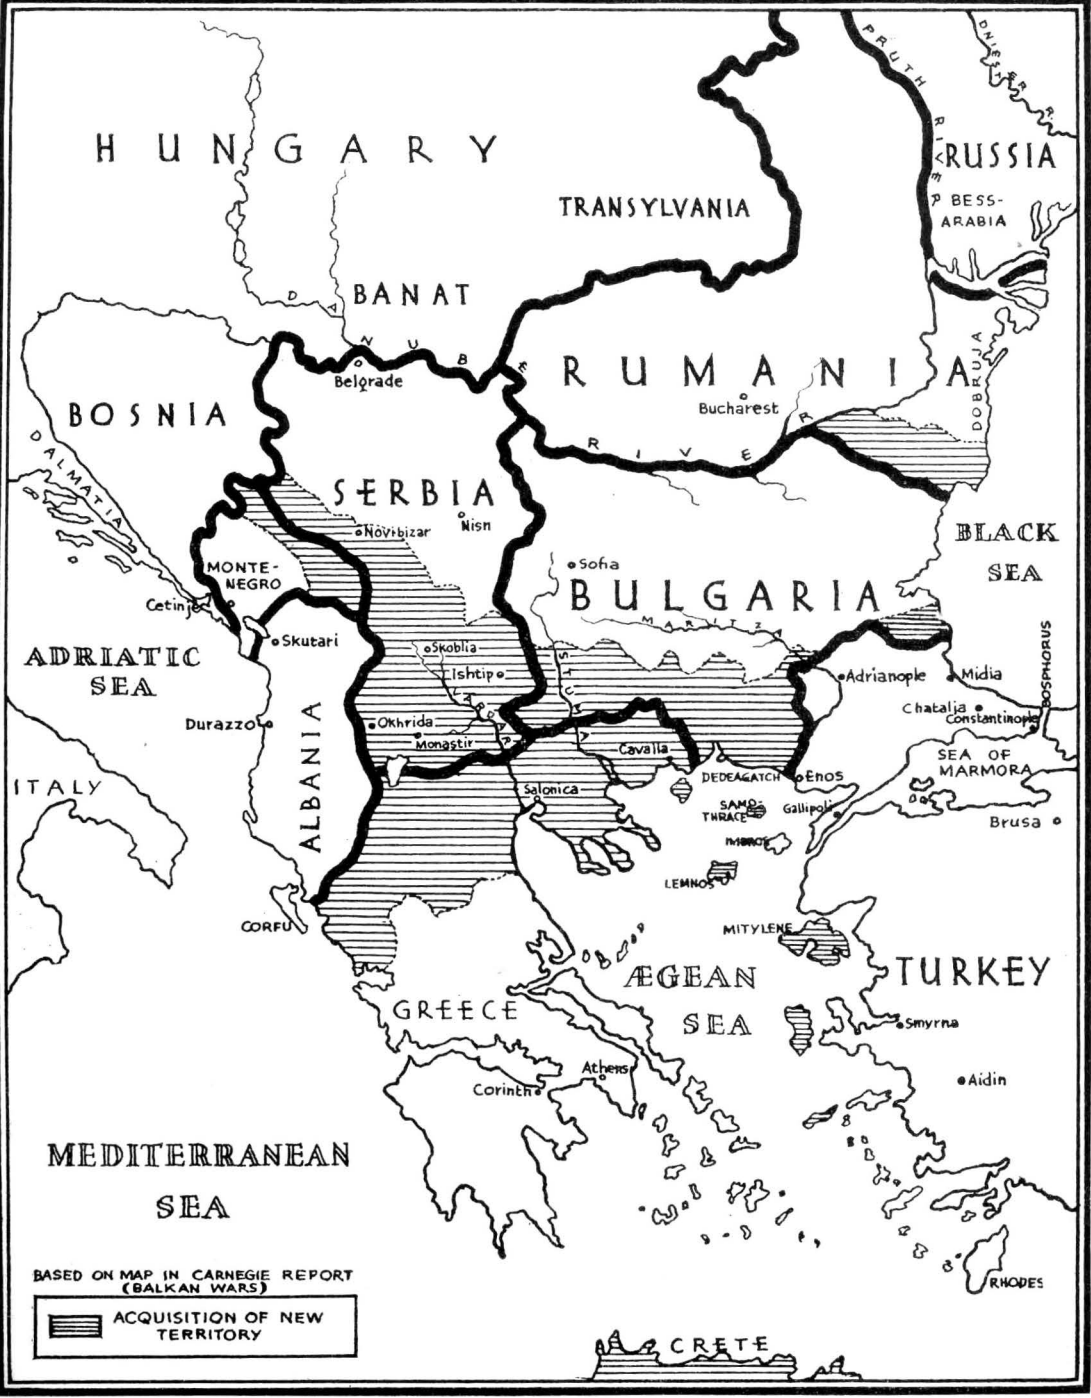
PRUTH RIVER

DNIESTER R.

HUNGARY

RUSSIA

BESS-ARABIA

TRANSYLVANIA

BANAT

DANUBE RIVER

RUMANIA

DOBRUJA

Belgrade

Bucharest

BOSNIA

DALMATIA

SERBIA

Novibizar

Nisn

BLACK SEA

MONTE-NEGRO

Sofia

Cetinje

BULGARIA

MARITZA

Skutari

ADRIATIC SEA

Skoblia

Ishtip

STRUMA

VARDAR

BOSPHORUS

Adrianople

Midia

Chatalja

Constantinople

Durazzo

ALBANIA

Okhrida

Monastir

Cavalla

SEA OF MARMORA

ITALY

Salonica

DEDEAGATCH

Enos

SAMO-THRACE

Gallipoli

Brusa

IMBROS

LEMNOS

CORFU

MITYLENE

TURKEY

ÆGEAN SEA

GREECE

Smyrna

Athens

Aidin

Corinth

MEDITERRANEAN SEA

BASED ON MAP IN CARNEGIE REPORT (BALKAN WARS)

ACQUISITION OF NEW TERRITORY

RHODES

CRETE